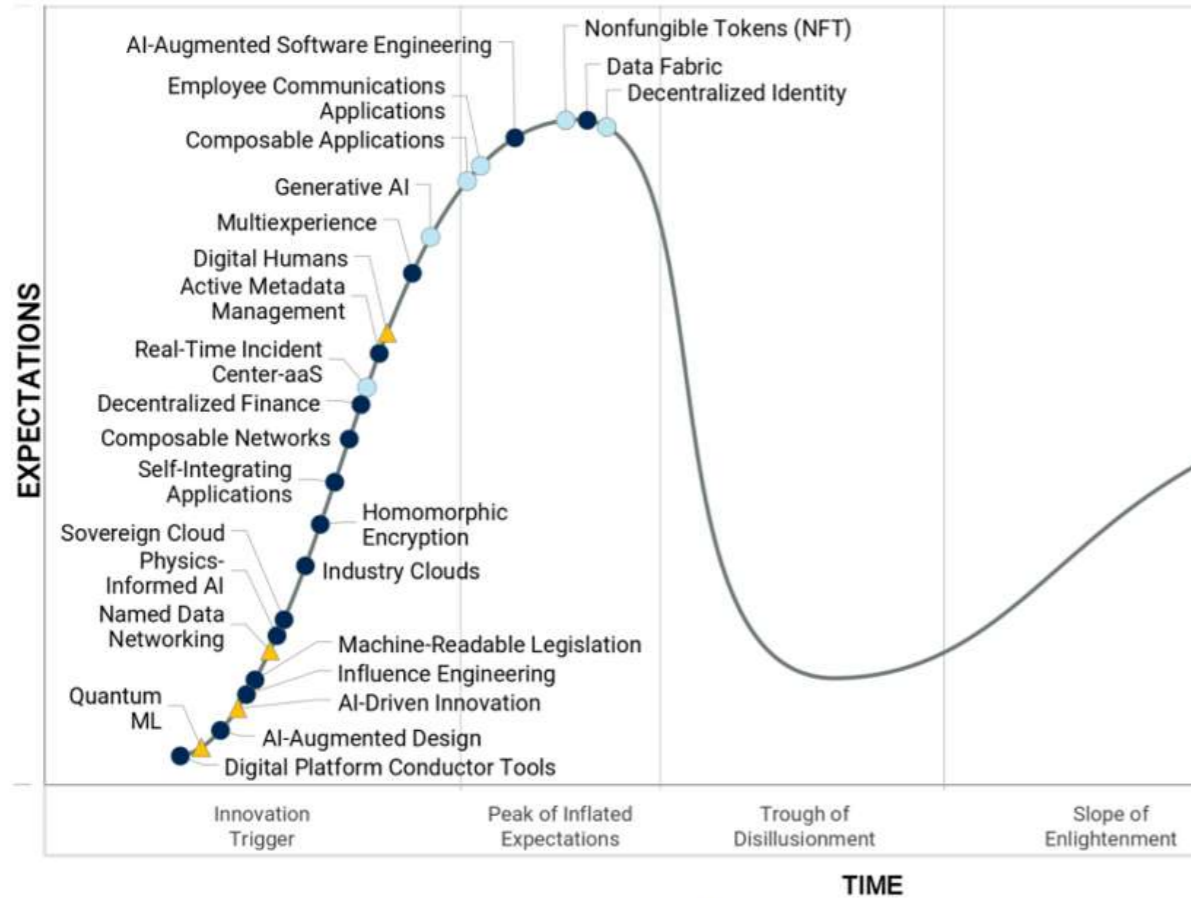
AI-Augmented Software Engineering

Nonfungible Tokens (NFT)

Data Fabric

Decentralized Identity

Employee Communications Applications

Composable Applications

Generative AI

Multiexperience

Digital Humans

Active Metadata Management

Real-Time Incident Center-aaS

Decentralized Finance

Composable Networks

Self-Integrating Applications

Homomorphic Encryption

Sovereign Cloud

Physics-Informed AI

Industry Clouds

Named Data Networking

Machine-Readable Legislation

Influence Engineering

AI-Driven Innovation

Quantum ML

AI-Augmented Design

Digital Platform Conductor Tools

EXPECTATIONS

Innovation Trigger

Peak of Inflated Expectations

Trough of Disillusionment

Slope of Enlightenment

TIME